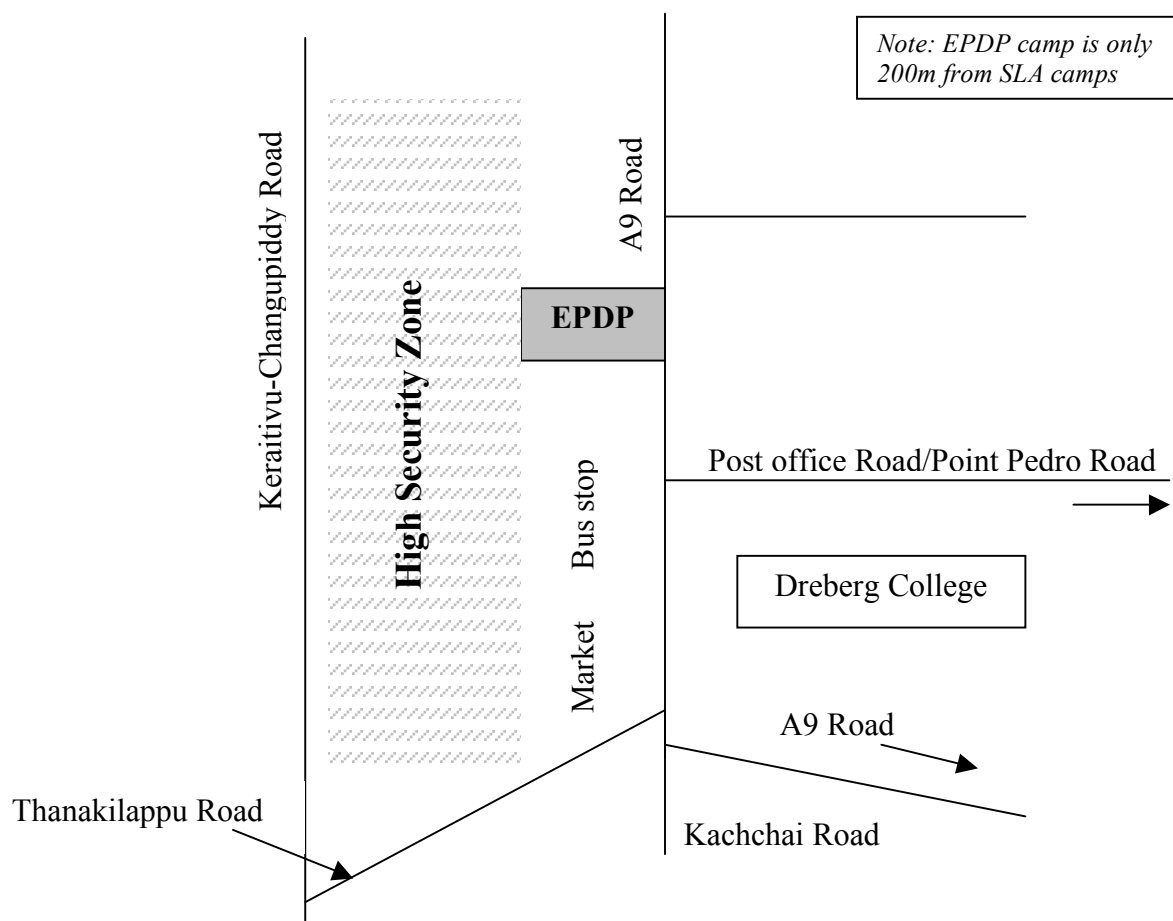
Note: EPDP camp is only 200m from SLA camps

Keraitivu-Changupiddy Road

High Security Zone

A9 Road

EPDP

Bus stop

Market

Post office Road/Point Pedro Road

Dreberg College

A9 Road

Thanakilappu Road

Kachchai Road